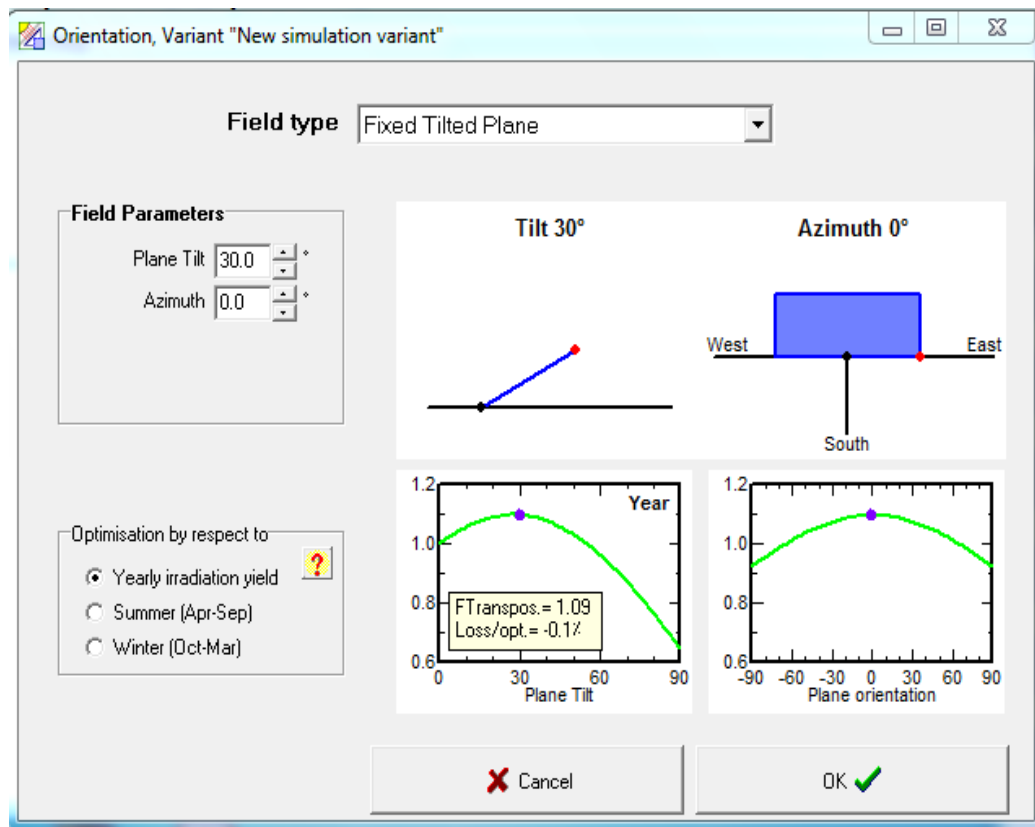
Orientation, Variant "New simulation variant"

Field type Fixed Tilted Plane

Field Parameters

Plane Tilt 30.0 °

Azimuth 0.0 °

Tilt 30°

Azimuth 0°

West East

South

Year

1.2
1.0
0.8
0.6

FTranspos.= 1.09
Loss/opt.= -0.1%

0 30 60 90
Plane Tilt

1.2
1.0
0.8
0.6

-90 -60 -30 0 30 60 90
Plane orientation

Optimisation by respect to

?

Yearly irradiation yield

Summer (Apr-Sep)

Winter (Oct-Mar)

Cancel

OK